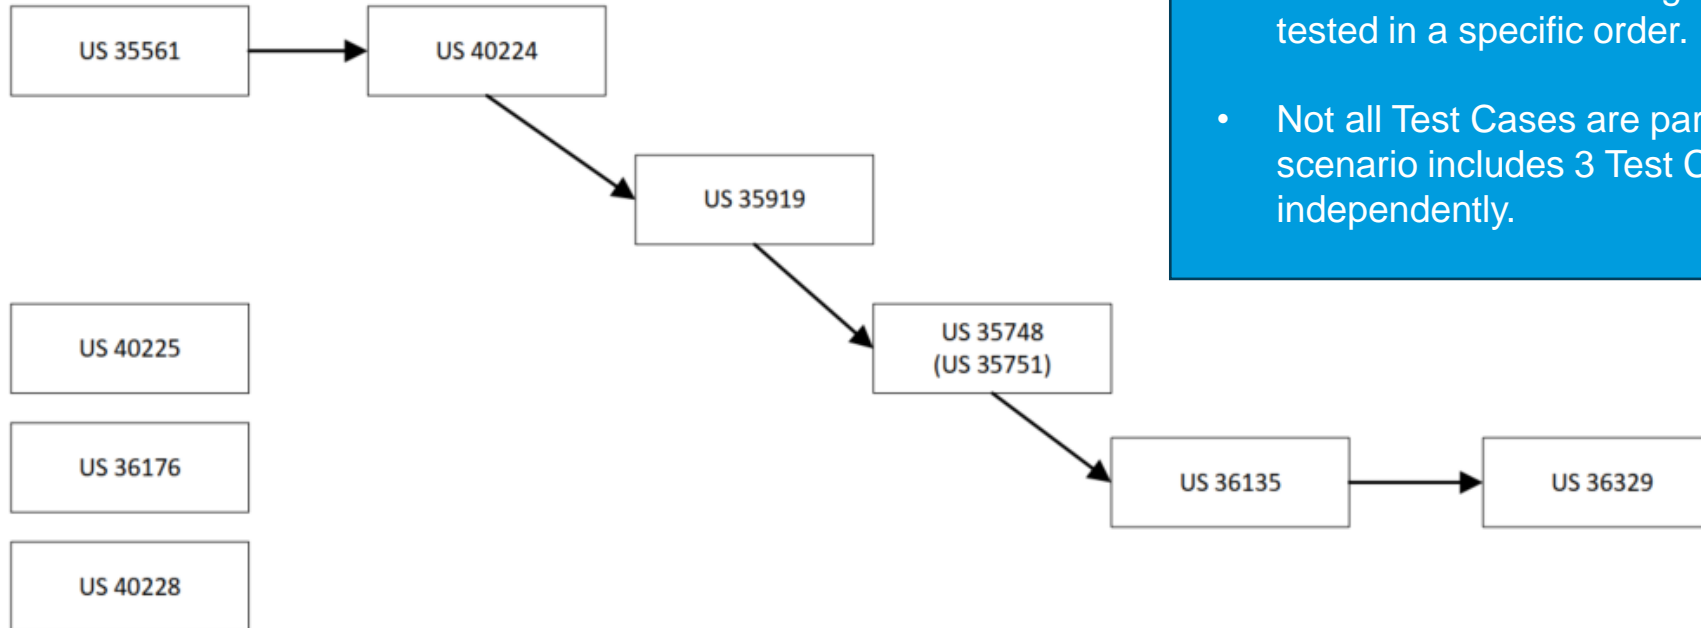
US 35561

US 40224

US 35919

US 35748
(US 35751)

US 36135

US 36329

US 40225

US 36176

US 40228

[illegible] tested in a specific order.

• Not all Test Cases are par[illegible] scenario includes 3 Test C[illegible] independently.